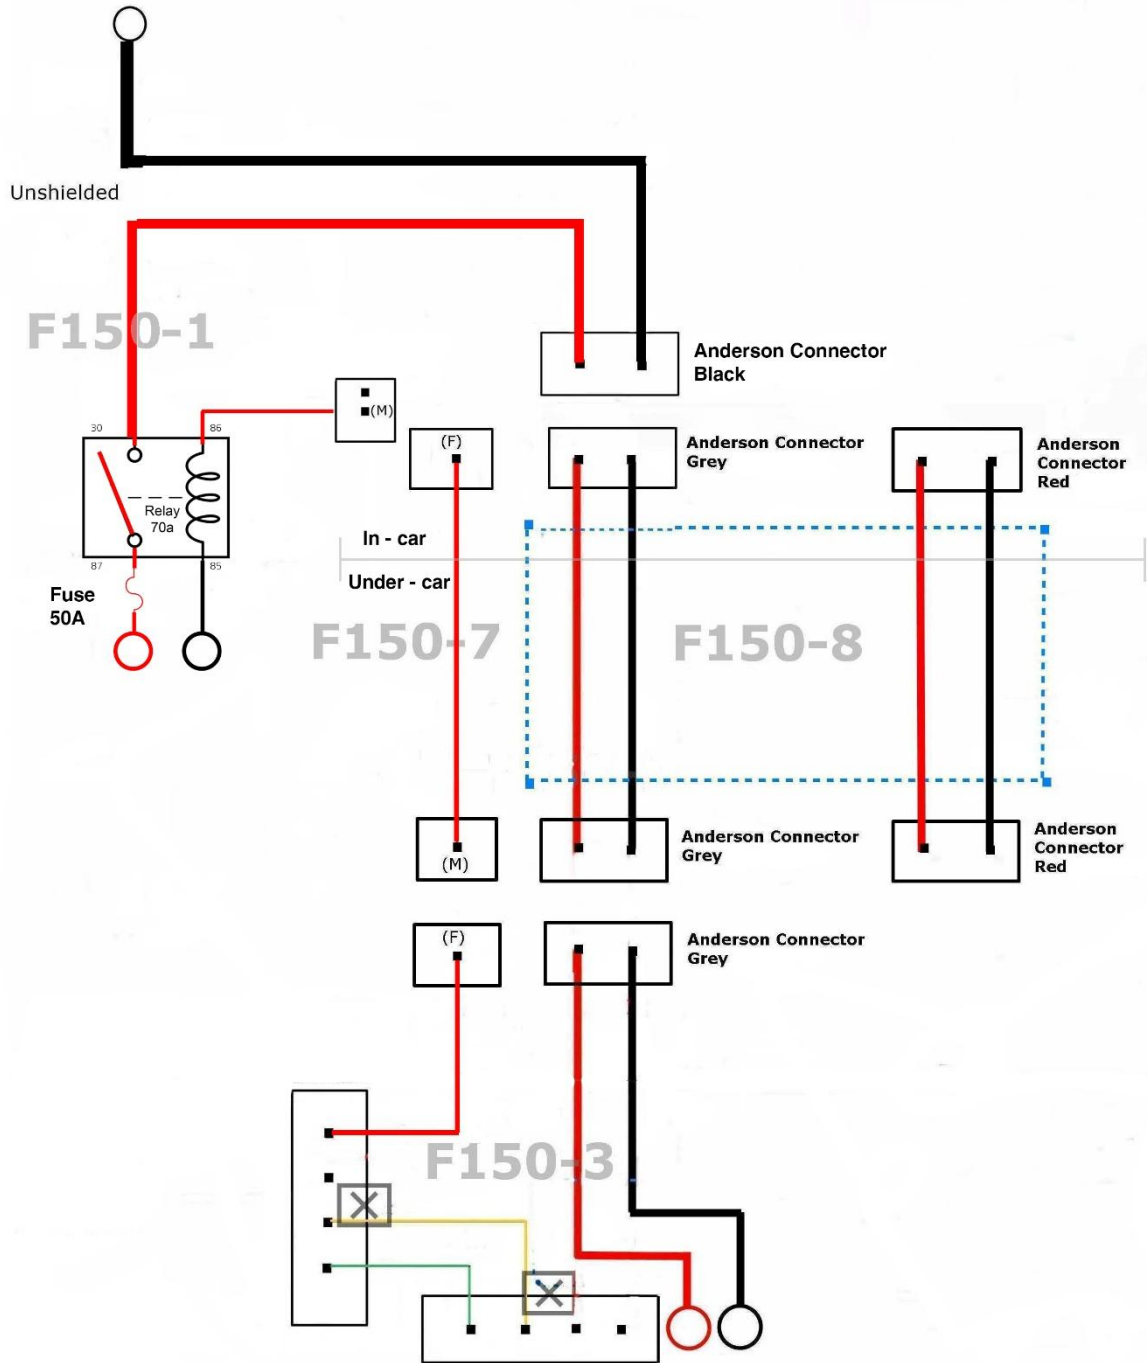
Unshielded

F150-1

Anderson Connector Black

(M)

30

86

Relay 70a

87

85

Fuse 50A

(F)

Anderson Connector Grey

Anderson Connector Red

In - car

Under - car

F150-7

F150-8

(M)

Anderson Connector Grey

Anderson Connector Red

(F)

Anderson Connector Grey

F150-3